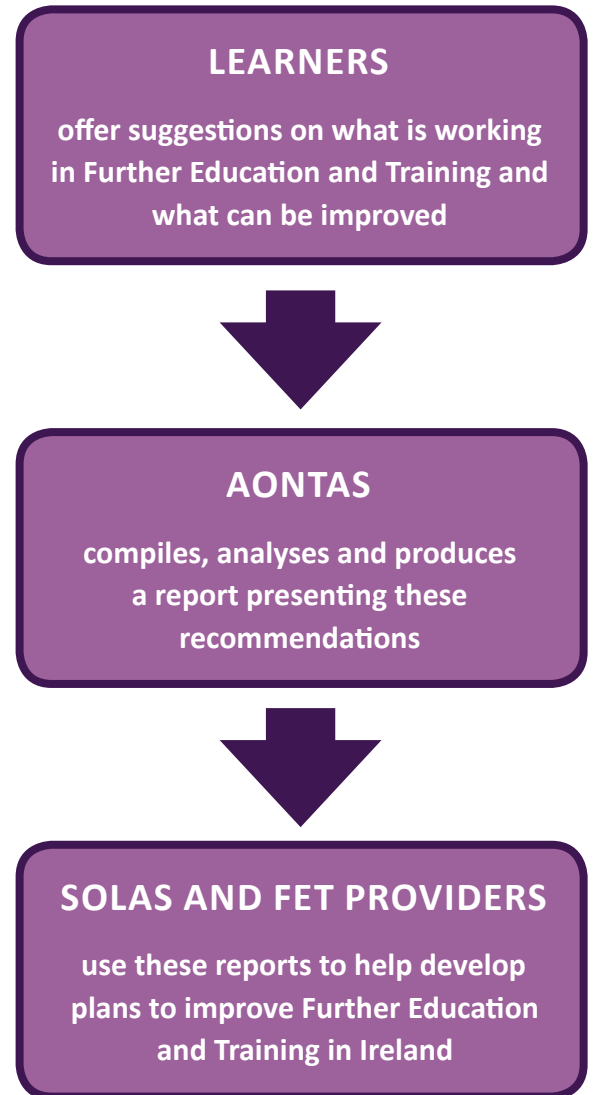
LEARNERS

offer suggestions on what is working in Further Education and Training and what can be improved

AONTAS

compiles, analyses and produces a report presenting these recommendations

SOLAS AND FET PROVIDERS

use these reports to help develop plans to improve Further Education and Training in Ireland